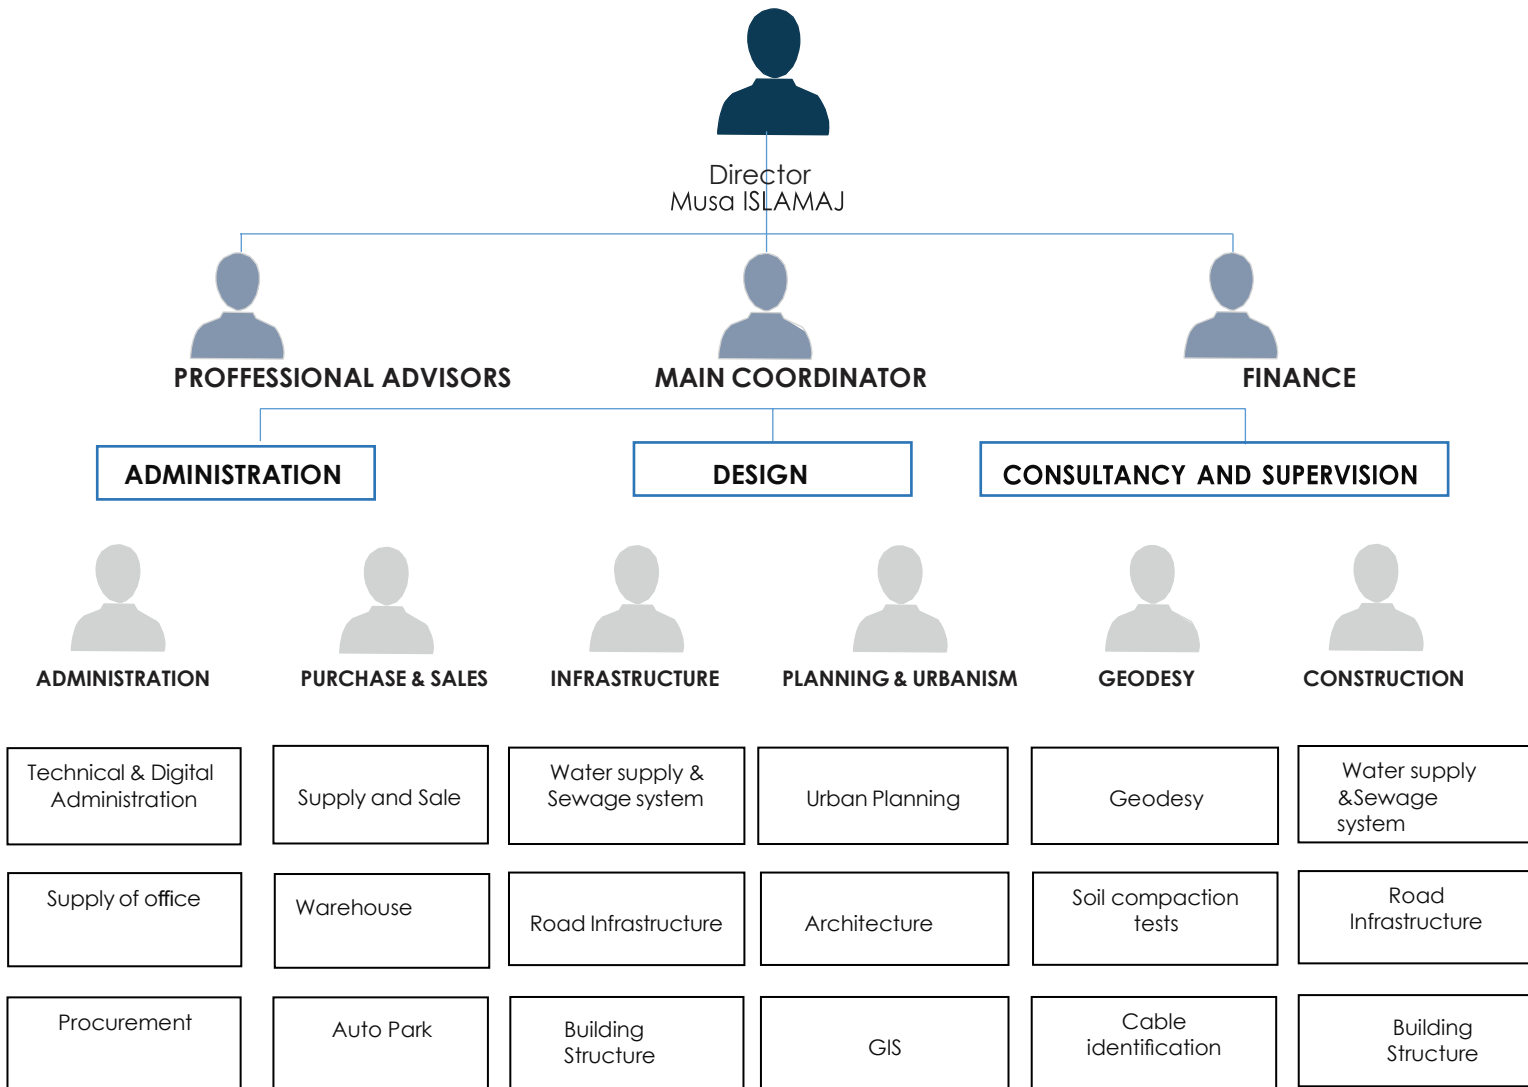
Director
Musa ISLAMAJ

PROFFESSIONAL ADVISORS

MAIN COORDINATOR

FINANCE

ADMINISTRATION

DESIGN

CONSULTANCY AND SUPERVISION

ADMINISTRATION

PURCHASE & SALES

INFRASTRUCTURE

PLANNING & URBANISM

GEODESY

CONSTRUCTION

Technical & Digital Administration

Supply and Sale

Water supply & Sewage system

Urban Planning

Geodesy

Water supply &Sewage system

Supply of office

Warehouse

Road Infrastructure

Architecture

Soil compaction tests

Road Infrastructure

Procurement

Auto Park

Building Structure

GIS

Cable identification

Building Structure